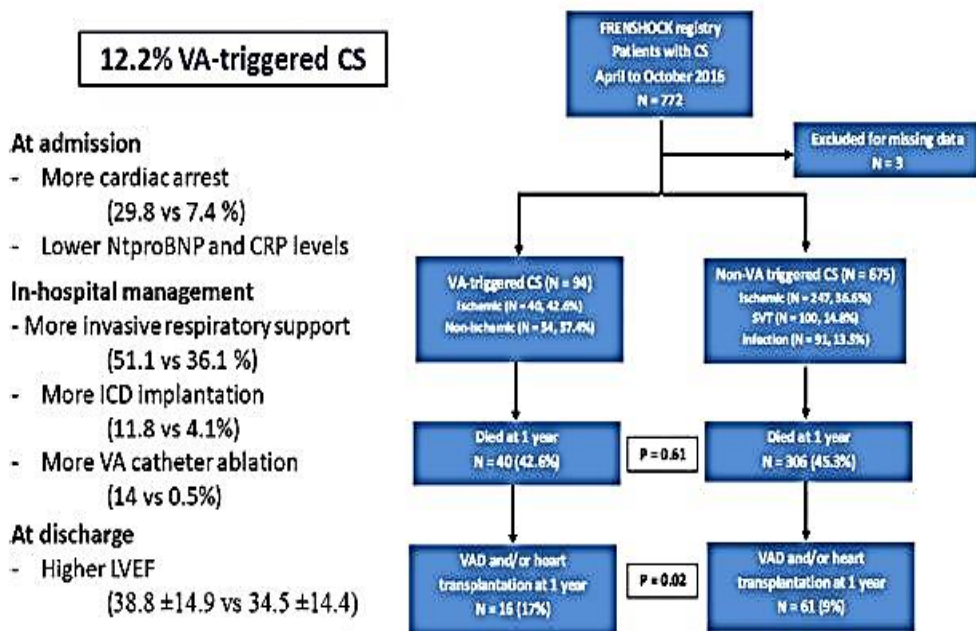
12.2% VA-triggered CS

At admission
- More cardiac arrest (29.8 vs 7.4 %)
- Lower NtproBNP and CRP levels

In-hospital management
- More invasive respiratory support (51.1 vs 36.1 %)
- More ICD implantation (11.8 vs 4.1%)
- More VA catheter ablation (14 vs 0.5%)

At discharge
- Higher LVEF (38.8 ±14.9 vs 34.5 ±14.4)

FRENSHOCK registry
Patients with CS
April to October 2016
N = 772

Excluded for missing data
N = 3

VA-triggered CS (N = 94)
Ischemic (N = 40, 42.6%)
Non-ischemic (N = 54, 57.4%)

Non-VA triggered CS (N = 675)
Ischemic (N = 247, 36.6%)
SVT (N = 100, 14.8%)
Infection (N = 91, 13.5%)

Died at 1 year
N = 40 (42.6%)

P = 0.61

Died at 1 year
N = 306 (45.3%)

VAD and/or heart transplantation at 1 year
N = 16 (17%)

P = 0.02

VAD and/or heart transplantation at 1 year
N = 61 (9%)